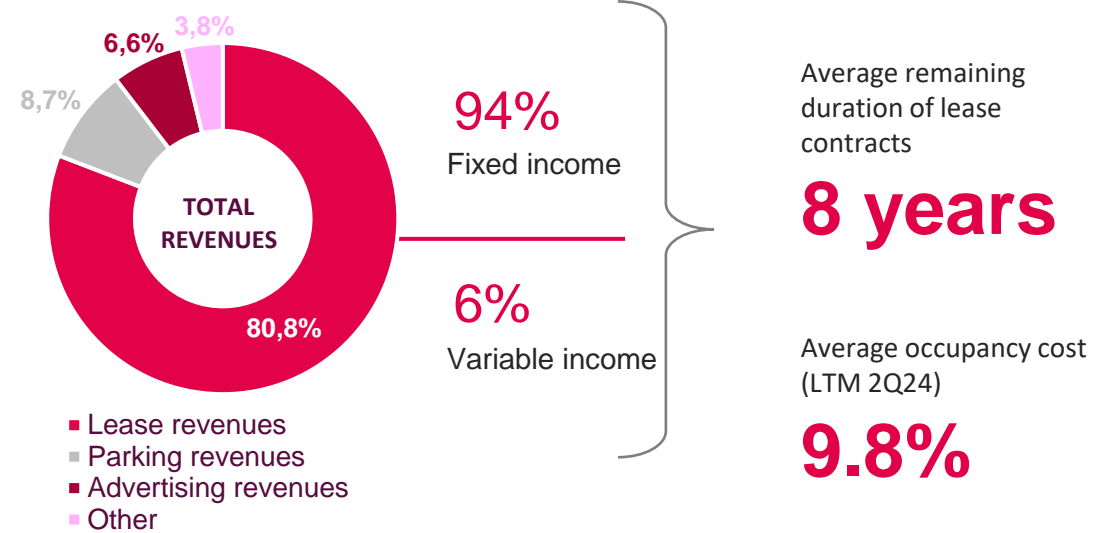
6,6%
3,8%
8,7%
TOTAL REVENUES
80,8%

■ Lease revenues
■ Parking revenues
■ Advertising revenues
■ Other

94%
Fixed income

6%
Variable income

Average remaining duration of lease contracts
8 years

Average occupancy cost (LTM 2Q24)
9.8%